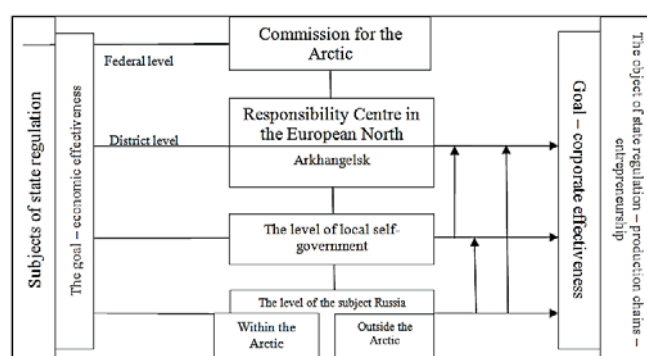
Subjects of state regulation

The goal – economic effectiveness

Federal level

Commission for the Arctic

District level

Responsibility Centre in the European North

Arkhangelsk

The level of local self-government

The level of the subject Russia

Within the Arctic

Outside the Arctic

Goal – corporate effectiveness

The object of state regulation – production chains – entrepreneurship